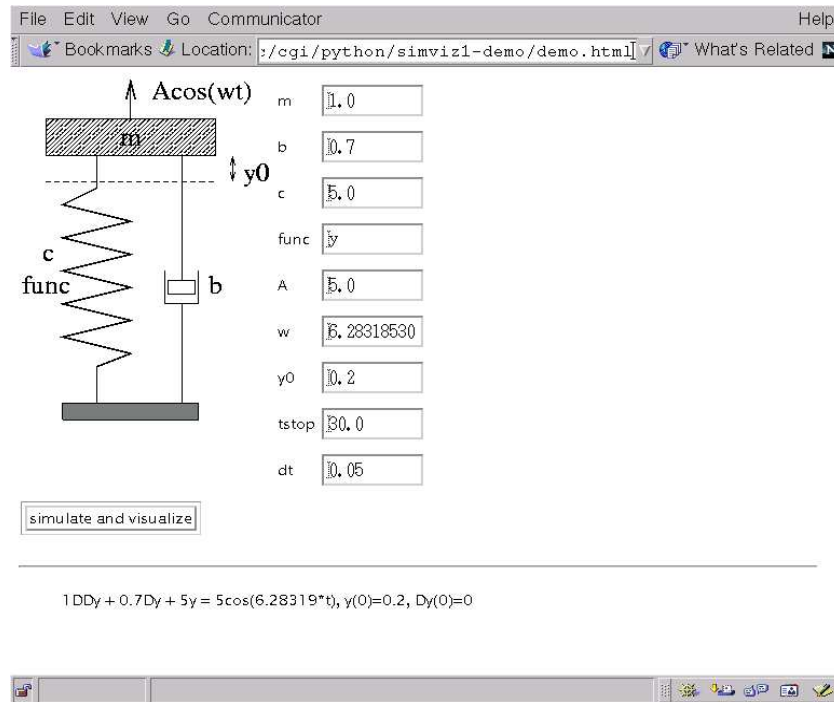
File Edit View Go Communicator Help

Bookmarks Location: :/cgi/python/simviz1-demo/demo.html What's Related

Acos(wt)

m

y0

c

func

b

| | |
|---|---|
| m | 1.0 |
| b | 0.7 |
| c | 5.0 |
| func | y |
| A | 5.0 |
| w | 6.28318530 |
| y0 | 0.2 |
| tstop | 30.0 |
| dt | 0.05 |

simulate and visualize

1DDy + 0.7Dy + 5y = 5cos(6.28319*t), y(0)=0.2, Dy(0)=0